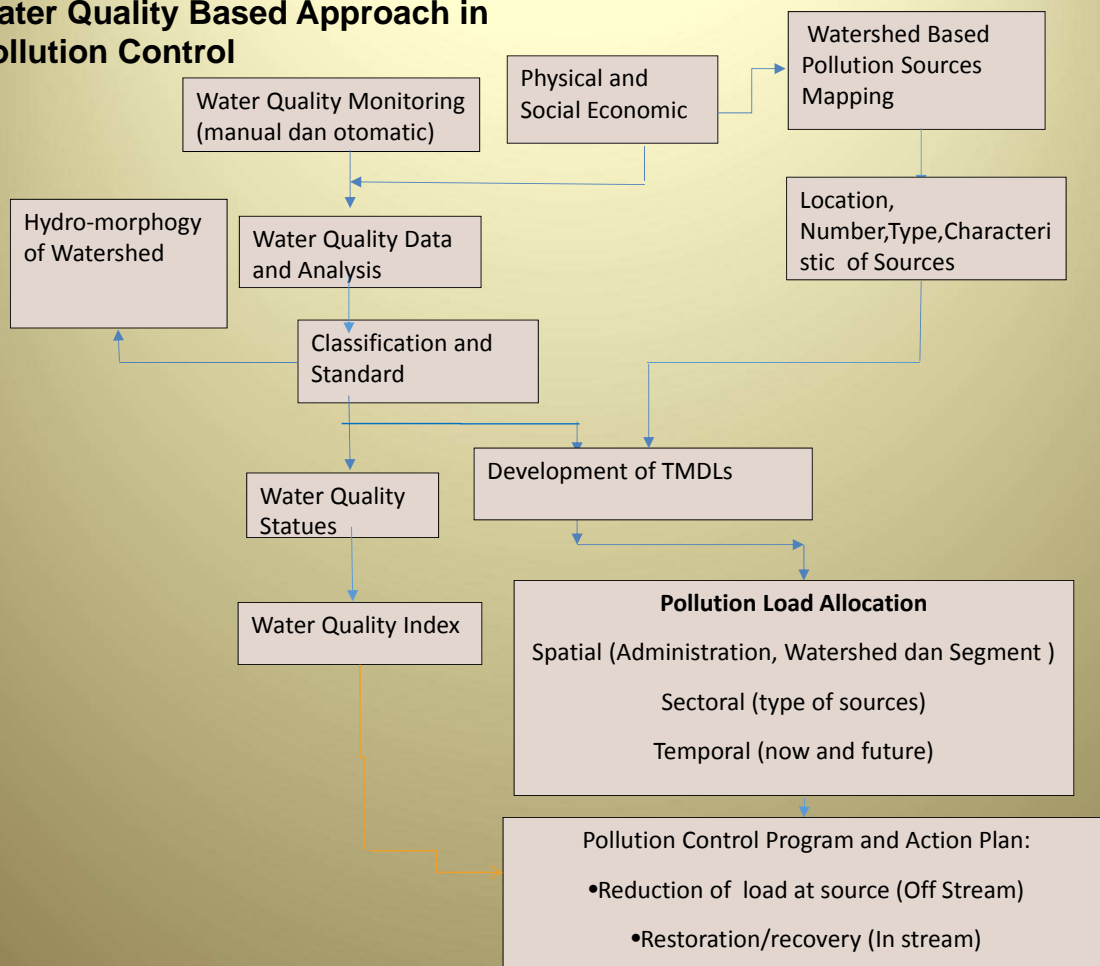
ater Quality Based Approach in
ollution Control

Physical and Social Economic

Watershed Based Pollution Sources Mapping

Water Quality Monitoring (manual dan otomatic)

Location, Number,Type,Characteristic of Sources

Hydro-morphogy of Watershed

Water Quality Data and Analysis

Classification and Standard

Development of TMDLs

Water Quality Statues

Water Quality Index

**Pollution Load Allocation**

Spatial (Administration, Watershed dan Segment )

Sectoral (type of sources)

Temporal (now and future)

Pollution Control Program and Action Plan:

•Reduction of load at source (Off Stream)

•Restoration/recovery (In stream)